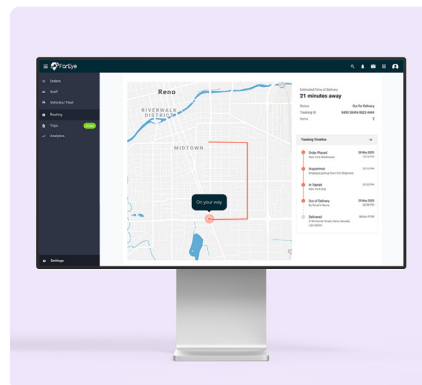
FarEye

Orders
Staff
Vehicles/Fleet
Routing
Trips
Analytics

Settings

Reno
RIVERWALK DISTRICT
MIDTOWN

On your way

Estimated Time of Delivery
21 minutes away

Status
Out for Delivery
Tracking ID
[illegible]
Items
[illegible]

Tracking Timeline

Order Placed
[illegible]

Dispatched
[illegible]

In Transit
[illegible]

Out of Delivery
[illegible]

Delivered
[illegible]